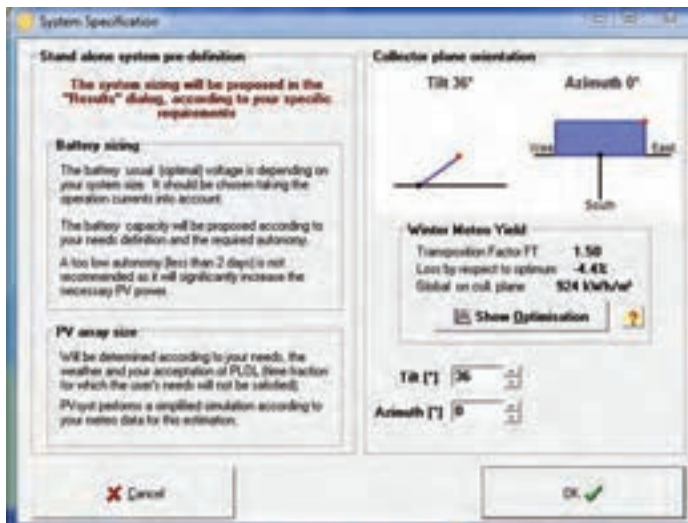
System Specification

Stand alone system pre-definition

The system sizing will be proposed in the "Results" dialog, according to your specific requirements

Battery sizing

The battery usual (optimal) voltage is depending on your system size. It should be chosen taking the operation currents into account.

The battery capacity will be proposed according to your needs definition and the required autonomy.

A too low autonomy (less than 2 days) is not recommended as it will significantly increase the necessary PV power.

PV array size

Will be determined according to your needs, the weather and your acceptation of PLOL (time fraction for which the user's needs will not be satisfied).

PVsyst performs a simplified simulation according to your meteo data for this estimation.

Collector plane orientation

Tilt 36°

Azimuth 0°

West

East

South

Winter Meteo Yield

Transposition Factor FT 1.50

Loss by respect to optimum -4.4%

Global on coll. plane 924 kWh/m²

Show Optimisation

?

Tilt [°] 36

Azimuth [°] 0

Cancel

OK